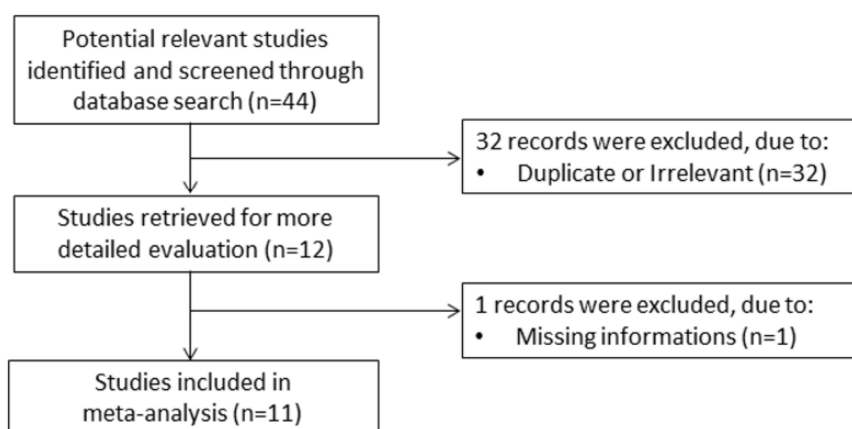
Potential relevant studies identified and screened through database search (n=44)

32 records were excluded, due to:
• Duplicate or Irrelevant (n=32)

Studies retrieved for more detailed evaluation (n=12)

1 records were excluded, due to:
• Missing informations (n=1)

Studies included in meta-analysis (n=11)